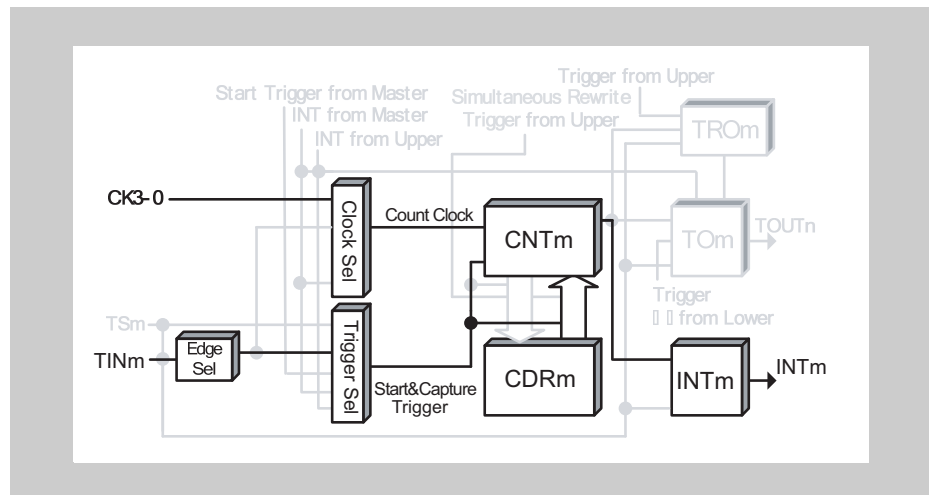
Trigger from Upper
Start Trigger from Master
Simultaneous Rewrite
INT from Master
Trigger from Upper
INT from Upper
TROm
CK3-0
Clock Sel
Count Clock
CNTm
TOm
TOUTn
Trigger
from Lower
TSm
TINm
Edge Sel
Trigger Sel
CDRm
INTm
INTm
Start&Capture Trigger